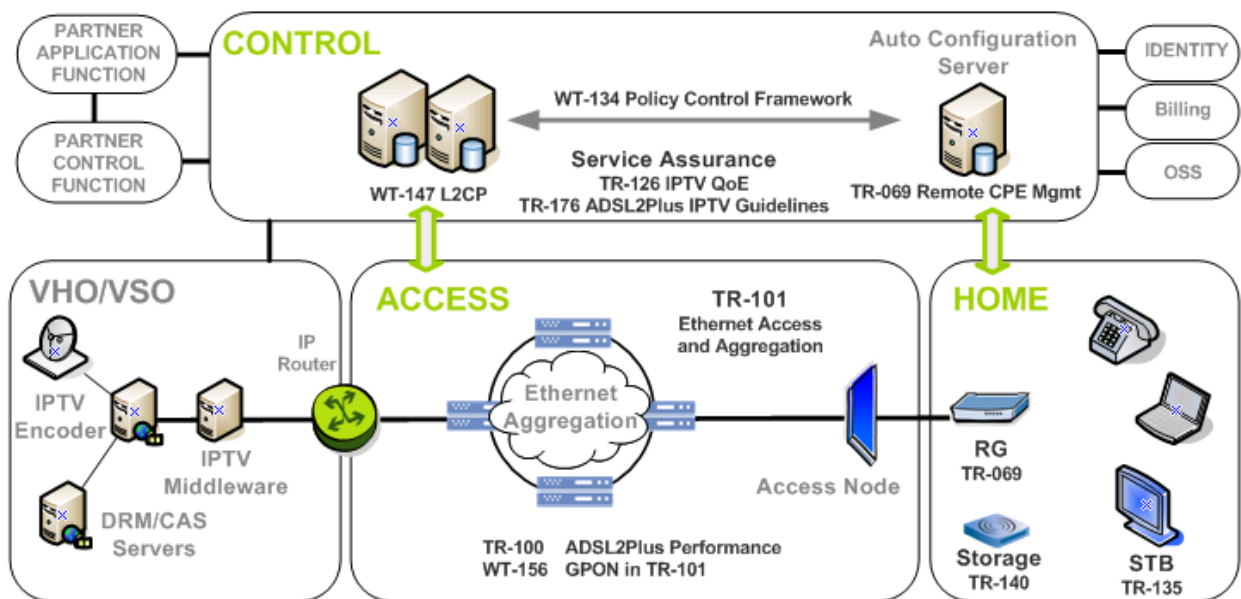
PARTNER APPLICATION FUNCTION

PARTNER CONTROL FUNCTION

CONTROL

Auto Configuration Server

WT-134 Policy Control Framework

Service Assurance
TR-126 IPTV QoE
TR-176 ADSL2Plus IPTV Guidelines

WT-147 L2CP

TR-069 Remote CPE Mgmt

IDENTITY

Billing

OSS

VHO/VSO

IPTV Encoder

IPTV Middleware

DRM/CAS Servers

IP Router

ACCESS

TR-101
Ethernet Access and Aggregation

Ethernet Aggregation

Access Node

TR-100 ADSL2Plus Performance
WT-156 GPON in TR-101

HOME

RG
TR-069

Storage
TR-140

STB
TR-135